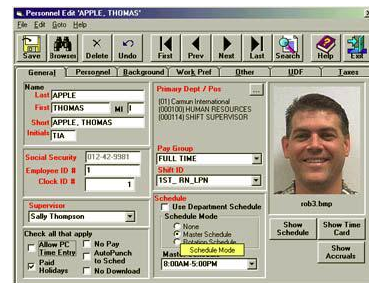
Personnel Edit 'APPLE, THOMAS'
File Edit Goto Help
Save Browse Delete Undo First Prev Next Last Search Help Exit
General Personnel Background Work Pref Other UDF Taxes
Name
Last APPLE
First THOMAS MI I
Short APPLE, THOMAS
Initials TIA
Primary Dept / Pos
(01) Camun International
(000100) HUMAN RESOURCES
(000114) SHIFT SUPERVISOR
Pay Group
FULL TIME
Shift ID
1ST_RN_LPN
Social Security 012-42-9981
Employee ID # 1
Clock ID # 1
Supervisor
Sally Thompson
Check all that apply
Allow PC Time Entry
Paid Holidays
No Pay
AutoPunch to Sched
No Download
Schedule
Use Department Schedule
Schedule Mode
None
Master Schedule
Rotation Schedule
Schedule Mode
Mast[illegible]
8:00AM-5:00PM
rob3.bmp
Show Schedule
Show Time Card
Show Accruals